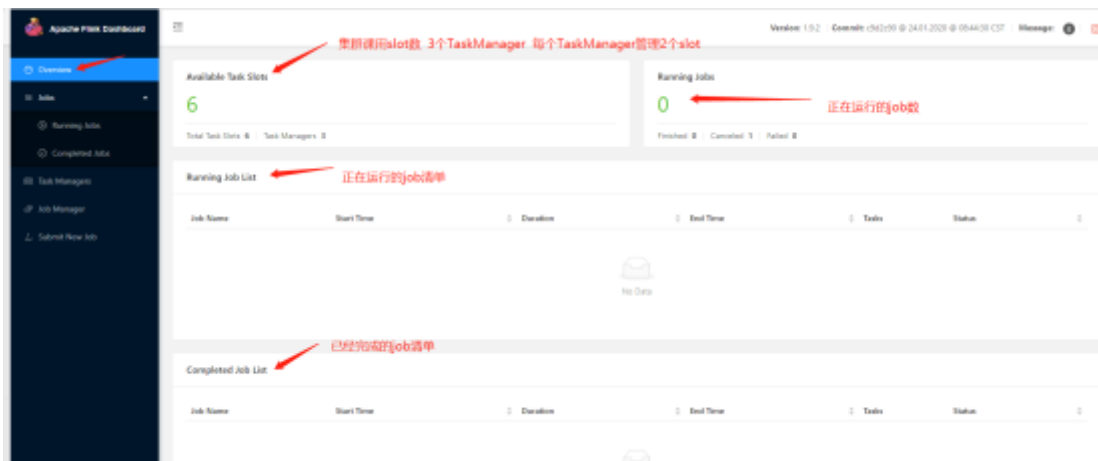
Apache Flink Dashboard

Overview

Jobs

Running Jobs

Completed Jobs

Task Managers

Job Manager

Submit New Job

Version: 1.9.2 | Commit: c9d2c90 @ 24.01.2020 @ 05:44:58 CST | Message: 0

集群可用slot数 3个TaskManager 每个TaskManager管理2个slot

Available Task Slots

6

Total Task Slots 6 | Task Managers 3

Running Jobs

0

正在运行的job数

Finished 0 | Canceled 1 | Failed 0

Running Job List

正在运行的job清单

| Job Name | Start Time | Duration | End Time | Tasks | Status |
|---|---|---|---|---|---|

No Data

已经完成的job清单

Completed Job List

| Job Name | Start Time | Duration | End Time | Tasks | Status |
|---|---|---|---|---|---|